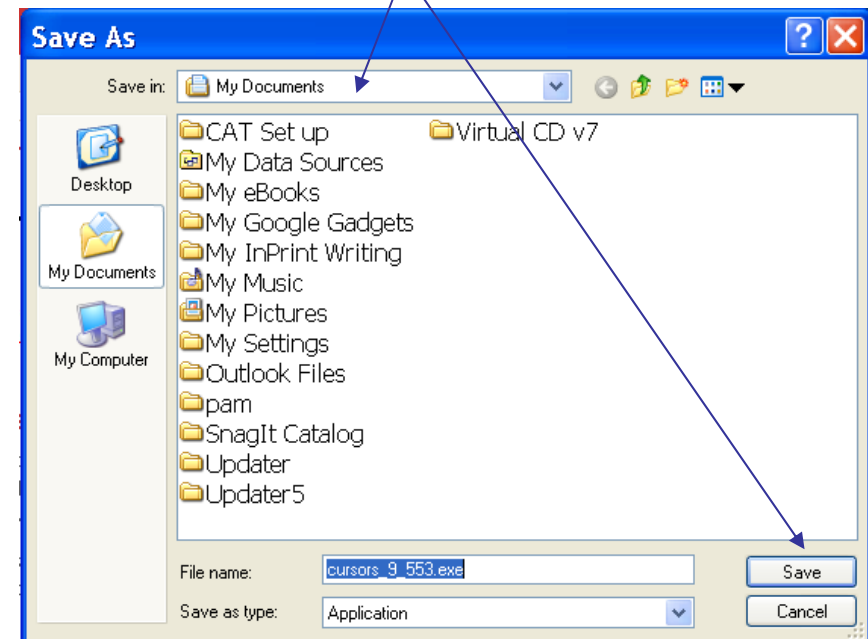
Save As

Save in: My Documents

Desktop

My Documents

My Computer

CAT Set up
My Data Sources
My eBooks
My Google Gadgets
My InPrint Writing
My Music
My Pictures
My Settings
Outlook Files
pam
SnagIt Catalog
Updater
Updater5

Virtual CD v7

File name: cursors_9_553.exe

Save as type: Application

Save

Cancel